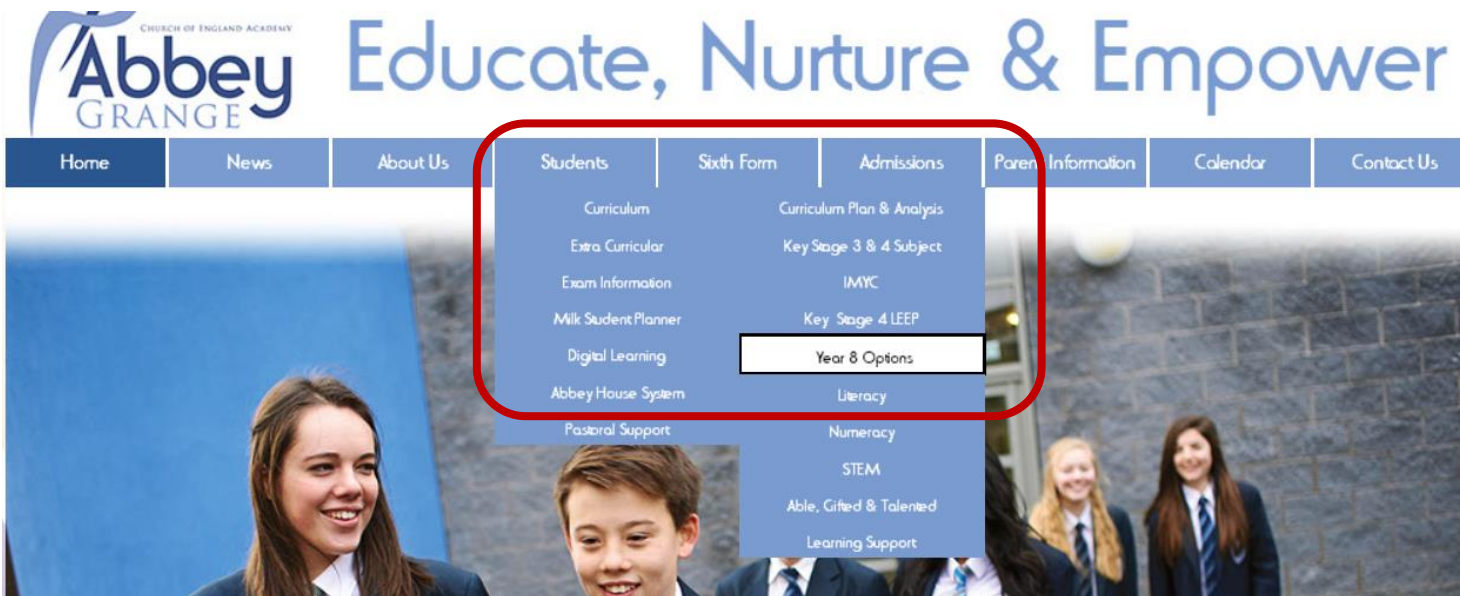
CHURCH OF ENGLAND ACADEMY
Abbey
GRANGE

Educate, Nurture & Empower

Home
News
About Us
Students
Sixth Form
Admissions
Parent Information
Calendar
Contact Us

Curriculum
Extra Curricular
Exam Information
Milk Student Planner
Digital Learning
Abbey House System
Pastoral Support

Curriculum Plan & Analysis
Key Stage 3 & 4 Subject
IMYC
Key Stage 4 LEEP
Year 8 Options
Literacy
Numeracy
STEM
Able, Gifted & Talented
Learning Support